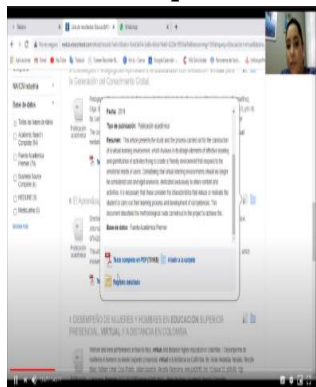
Fecha: 2019

Tipo de publicación: Publicación académica

Resumen: This article presents the results and the process carried out for the construction of a virtual learning environment, which involves in its design elements of affective learning and gamification of activities trying to create a friendly environment that responds to the emotional needs of users. Considering that virtual learning environments should no longer be considered just engagement, dedicated exclusively to obtain content and activities. It is necessary that these consider the characteristics that arouse or motivate the student to carry out their learning process and development of competences. This document describes the methodological route conducted for the project to achieve the.

Base de datos: Fuente Académica Premier

Texto completo en PDF (774KB)

Añadir a la carpeta

Registro detallado

DESEMPEÑO DE MUJERES Y HOMBRES EN EDUCACIÓN SUPERIOR PRESENCIAL, VIRTUAL Y A DISTANCIA EN COLOMBIA.

Base de datos

Todos los bases de datos

Fuente Académica Premier

MEDLINE

Publicación académica